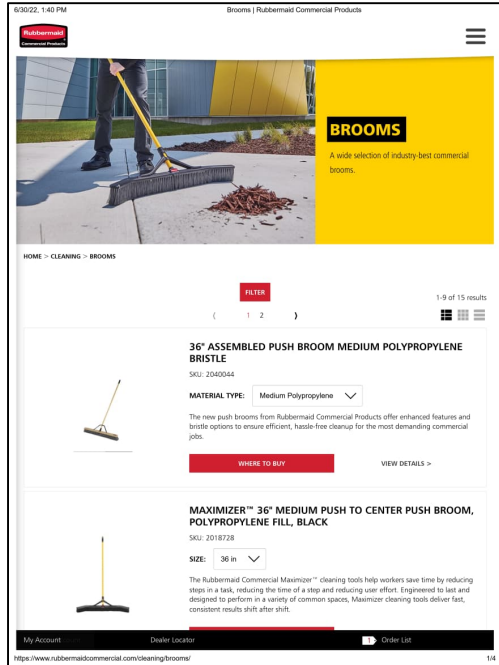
6/30/22, 1:40 PM Brooms | Rubbermaid Commercial Products

Rubbermaid Commercial Products

BROOMS

A wide selection of industry-best commercial brooms.

HOME > CLEANING > BROOMS

FILTER

1-9 of 15 results

( 1 2 )

36" ASSEMBLED PUSH BROOM MEDIUM POLYPROPYLENE BRISTLE

SKU: 2040044

MATERIAL TYPE: Medium Polypropylene

The new push brooms from Rubbermaid Commercial Products offer enhanced features and bristle options to ensure efficient, hassle-free cleanup for the most demanding commercial jobs.

WHERE TO BUY

VIEW DETAILS >

MAXIMIZER™ 36" MEDIUM PUSH TO CENTER PUSH BROOM, POLYPROPYLENE FILL, BLACK

SKU: 2018728

SIZE: 36 in

The Rubbermaid Commercial Maximizer™ cleaning tools help workers save time by reducing steps in a task, reducing the time of a step and reducing user effort. Engineered to last and designed to perform in a variety of common spaces, Maximizer cleaning tools deliver fast, consistent results shift after shift.

My Account

Dealer Locator

1 Order List

https://www.rubbermaidcommercial.com/cleaning/brooms/ 1/4